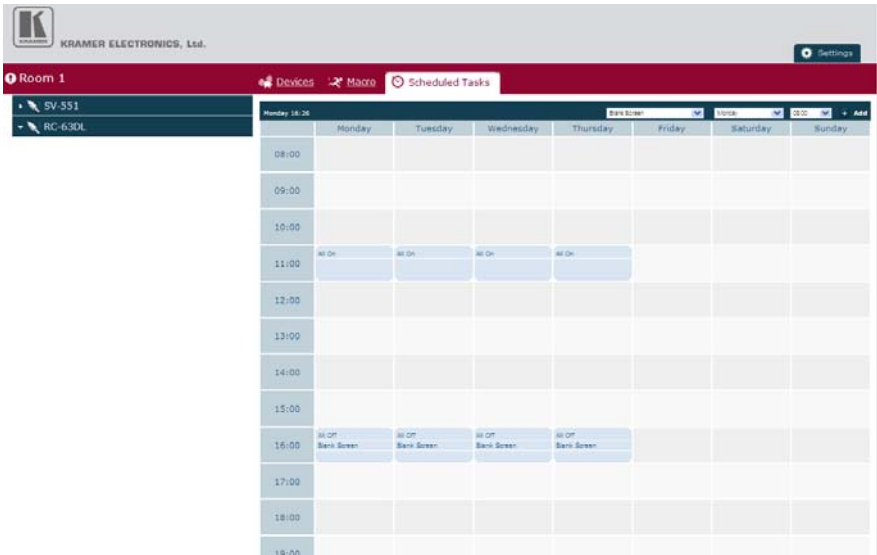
KRAMER ELECTRONICS, Ltd.

Settings

Room 1

SV-551

RC-63DL

Devices Macro Scheduled Tasks

Monday 16:26

Blank Screen

Monday

08:00

+ Add

| | Monday | Tuesday | Wednesday | Thursday | Friday | Saturday | Sunday |
|---|---|---|---|---|---|---|---|
| 08:00 | | | | | | | |
| 09:00 | | | | | | | |
| 10:00 | | | | | | | |
| 11:00 | All On | All On | All On | All On | | | |
| 12:00 | | | | | | | |
| 13:00 | | | | | | | |
| 14:00 | | | | | | | |
| 15:00 | | | | | | | |
| 16:00 | All Off Blank Screen | All Off Blank Screen | All Off Blank Screen | All Off Blank Screen | | | |
| 17:00 | | | | | | | |
| 18:00 | | | | | | | |
| 19:00 | | | | | | | |